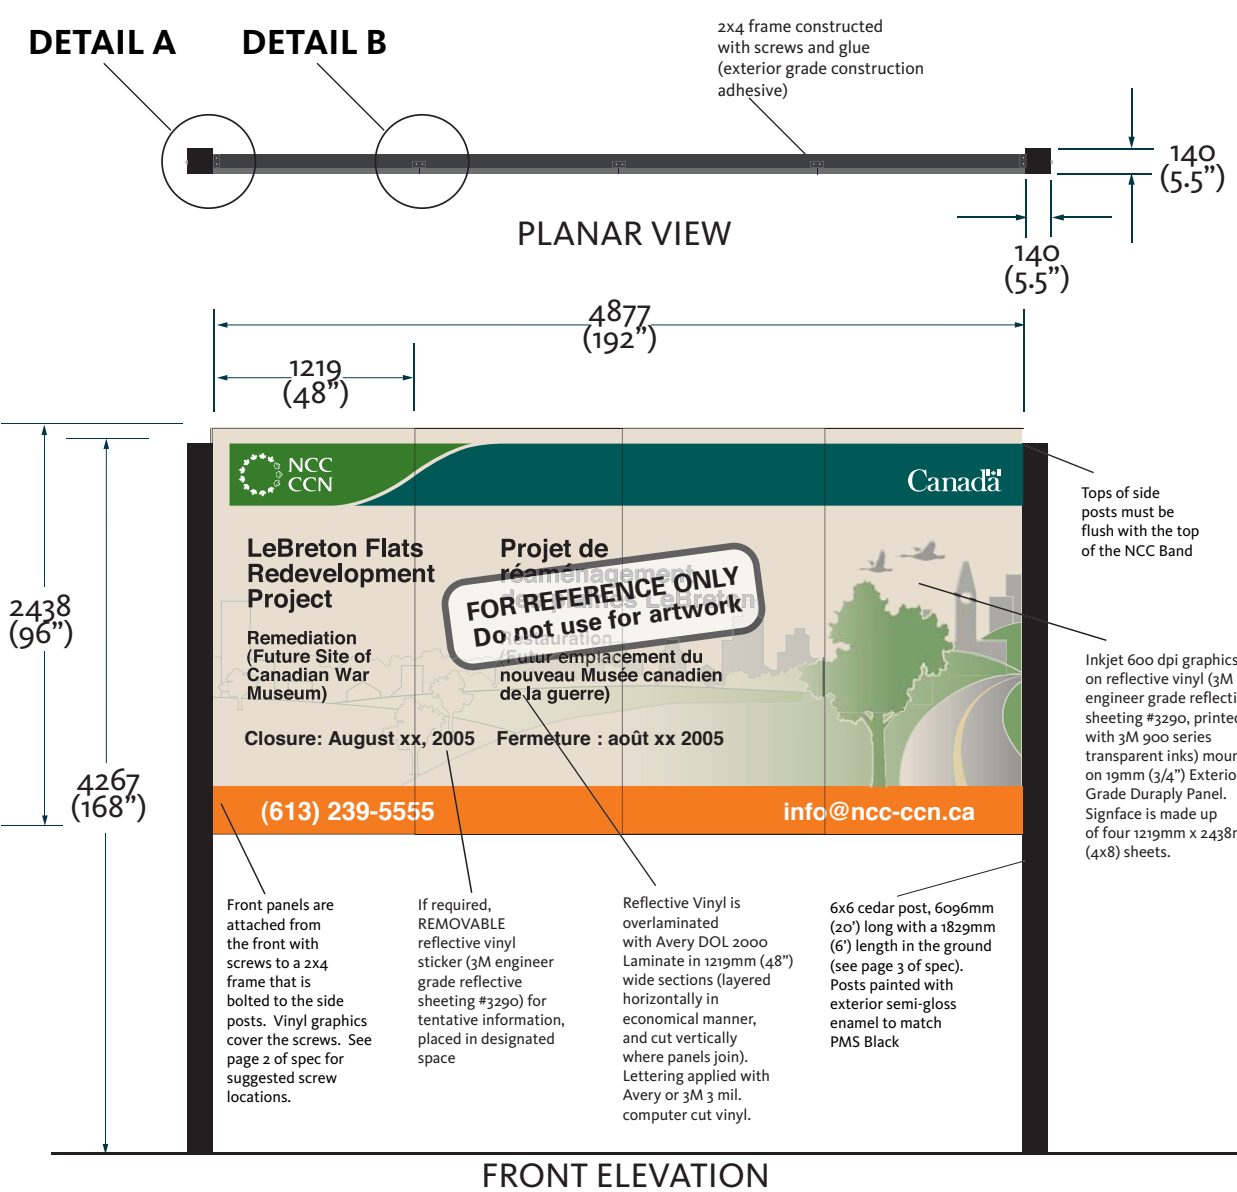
DETAIL A DETAIL B

2x4 frame constructed with screws and glue (exterior grade construction adhesive)

140 (5.5”)

PLANAR VIEW

140 (5.5”)

4877 (192”)

1219 (48”)

2438 (96”)

4267 (168”)

NCC CCN

Canada

LeBreton Flats Redevelopment Project

Remediation (Future Site of Canadian War Museum)

Projet de réaménagement des plaines LeBreton

Restauration (Futur emplacement du nouveau Musée canadien de la guerre)

FOR REFERENCE ONLY Do not use for artwork

Closure: August xx, 2005 Fermeture : août xx 2005

(613) 239-5555 info@ncc-ccn.ca

Tops of side posts must be flush with the top of the NCC Band

Inkjet 600 dpi graphics on reflective vinyl (3M engineer grade reflecti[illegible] sheeting #3290, printe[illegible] with 3M 900 series transparent inks) mour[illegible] on 19mm (3/4”) Exterio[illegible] Grade Duraply Panel. Signface is made up of four 1219mm x 2438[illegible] (4x8) sheets.

Front panels are attached from the front with screws to a 2x4 frame that is bolted to the side posts. Vinyl graphics cover the screws. See page 2 of spec for suggested screw locations.

If required, REMOVABLE reflective vinyl sticker (3M engineer grade reflective sheeting #3290) for tentative information, placed in designated space

Reflective Vinyl is overlaminated with Avery DOL 2000 Laminate in 1219mm (48”) wide sections (layered horizontally in economical manner, and cut vertically where panels join). Lettering applied with Avery or 3M 3 mil. computer cut vinyl.

6x6 cedar post, 6096mm (20’) long with a 1829mm (6’) length in the ground (see page 3 of spec). Posts painted with exterior semi-gloss enamel to match PMS Black

FRONT ELEVATION